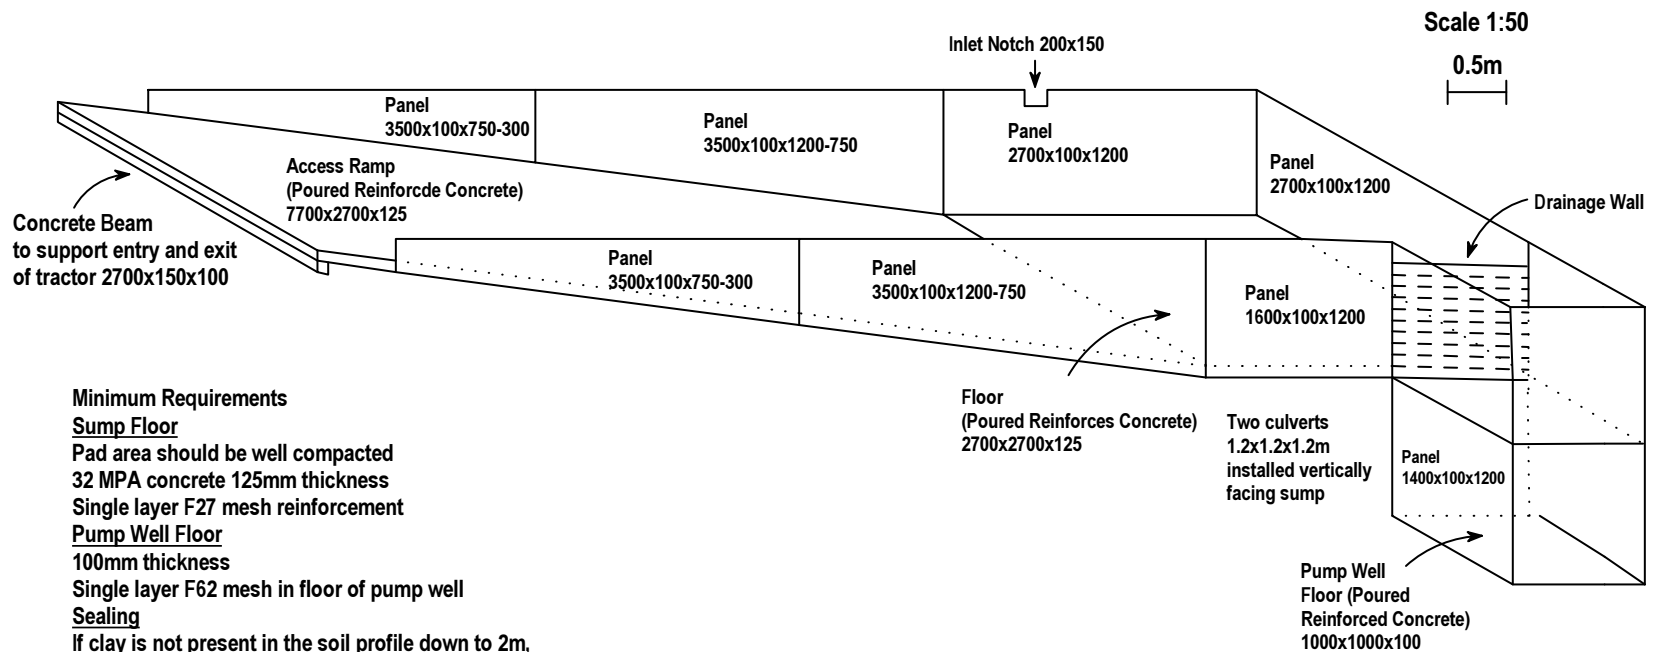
Scale 1:50

0.5m

Inlet Notch 200x150

Panel
3500x100x750-300

Panel
3500x100x1200-750

Panel
2700x100x1200

Panel
2700x100x1200

Access Ramp
(Poured Reinforcde Concrete)
7700x2700x125

Drainage Wall

Concrete Beam
to support entry and exit
of tractor 2700x150x100

Panel
3500x100x750-300

Panel
3500x100x1200-750

Panel
1600x100x1200

Floor
(Poured Reinforces Concrete)
2700x2700x125

Two culverts
1.2x1.2x1.2m
installed vertically
facing sump

Panel
1400x100x1200

Pump Well
Floor (Poured
Reinforced Concrete)
1000x1000x100

Minimum Requirements
Sump Floor
Pad area should be well compacted
32 MPA concrete 125mm thickness
Single layer F27 mesh reinforcement
Pump Well Floor
100mm thickness
Single layer F62 mesh in floor of pump well
Sealing
If clay is not present in the soil profile down to 2m,